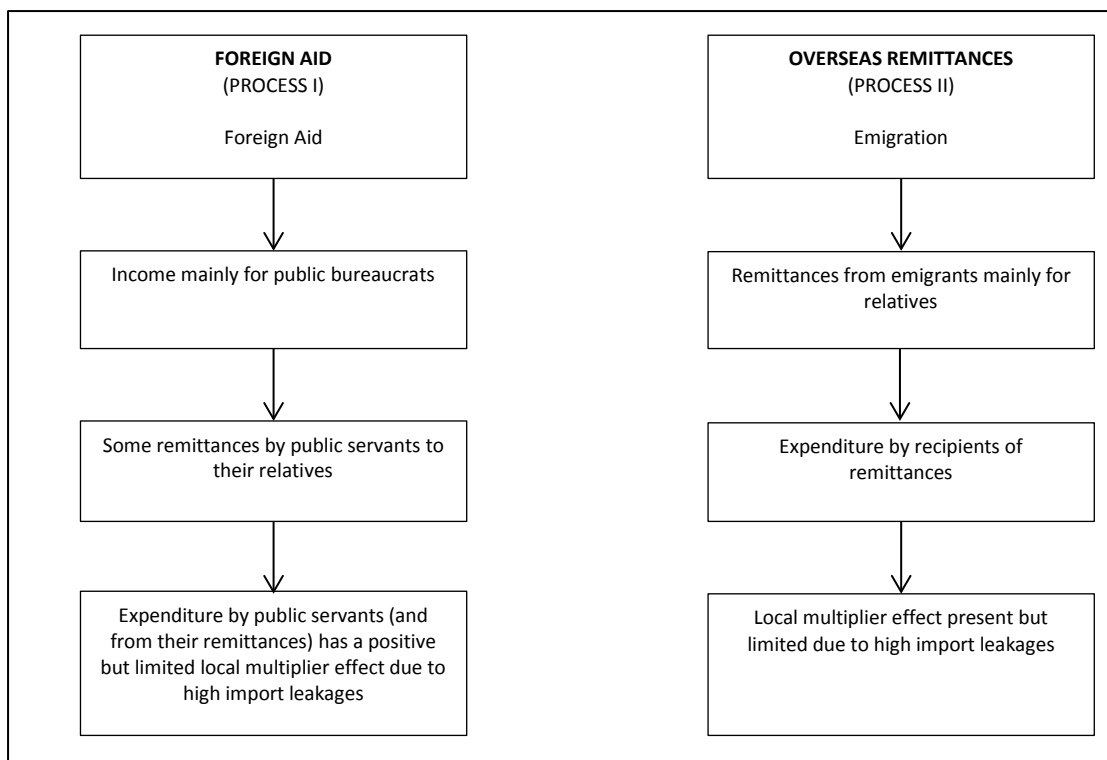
**FOREIGN AID**
(PROCESS I)

Foreign Aid

Income mainly for public bureaucrats

Some remittances by public servants to their relatives

Expenditure by public servants (and from their remittances) has a positive but limited local multiplier effect due to high import leakages

**OVERSEAS REMITTANCES**
(PROCESS II)

Emigration

Remittances from emigrants mainly for relatives

Expenditure by recipients of remittances

Local multiplier effect present but limited due to high import leakages